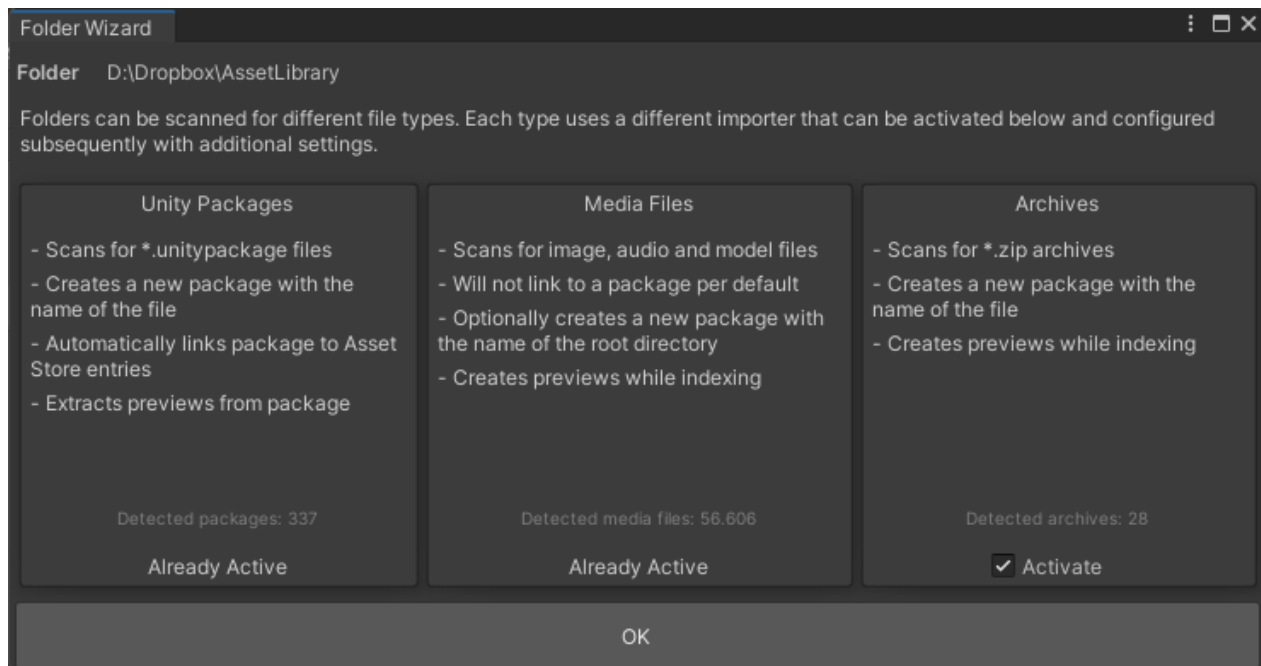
Folder Wizard

Folder D:\Dropbox\AssetLibrary

Folders can be scanned for different file types. Each type uses a different importer that can be activated below and configured subsequently with additional settings.

Unity Packages

- Scans for *.unitypackage files
- Creates a new package with the name of the file
- Automatically links package to Asset Store entries
- Extracts previews from package

Detected packages: 337

Already Active

Media Files

- Scans for image, audio and model files
- Will not link to a package per default
- Optionally creates a new package with the name of the root directory
- Creates previews while indexing

Detected media files: 56.606

Already Active

Archives

- Scans for *.zip archives
- Creates a new package with the name of the file
- Creates previews while indexing

Detected archives: 28

Activate

OK